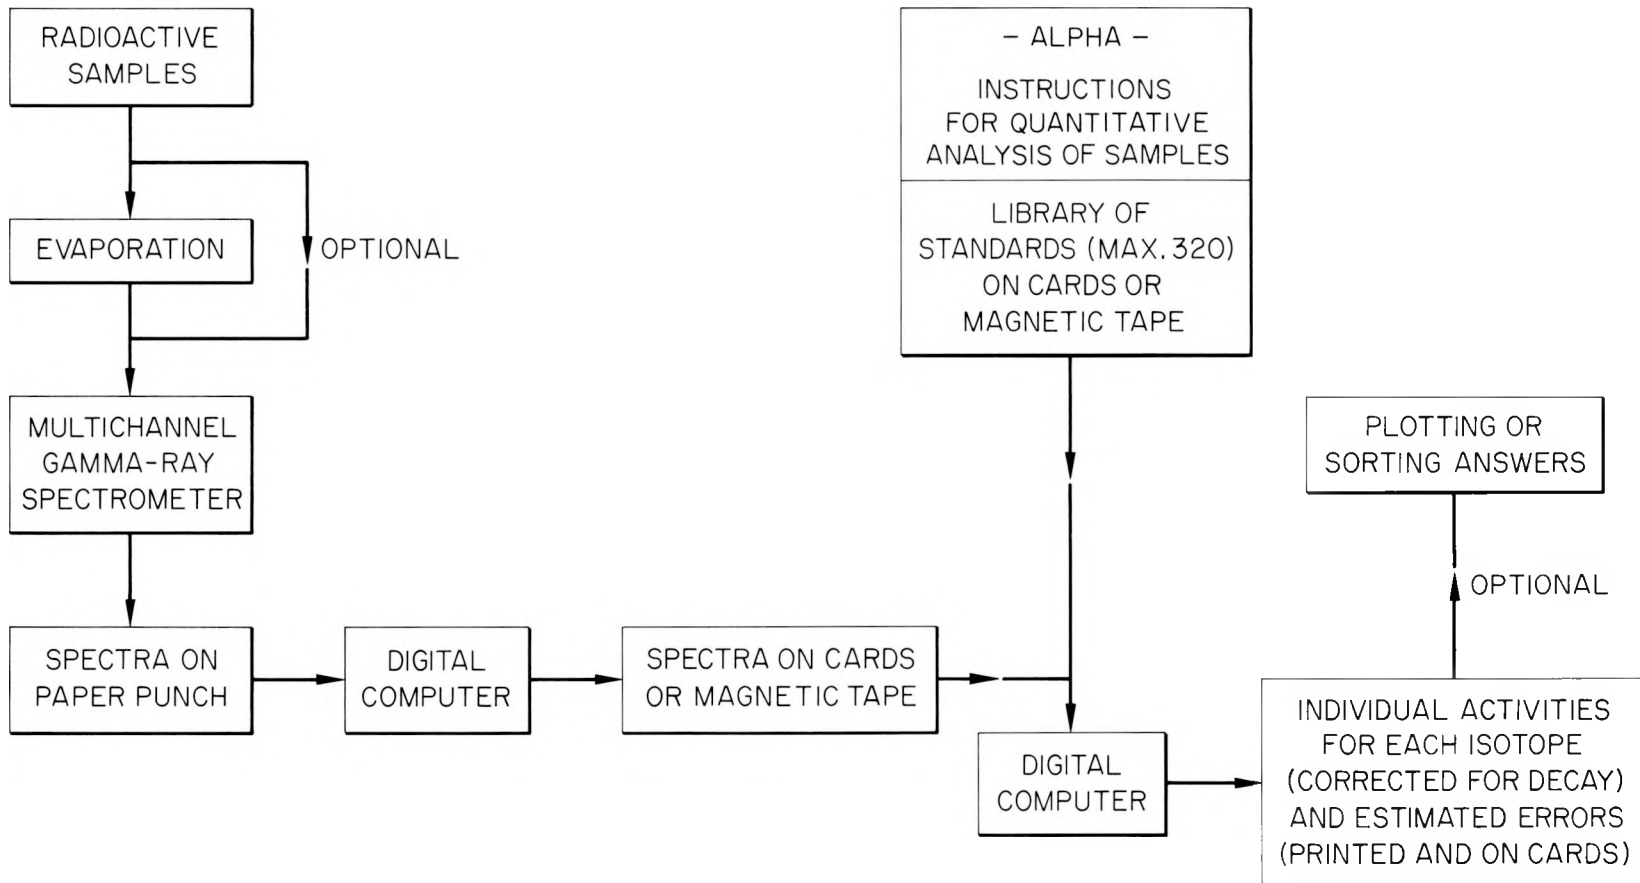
RADIOACTIVE SAMPLES

EVAPORATION

OPTIONAL

MULTICHANNEL GAMMA-RAY SPECTROMETER

SPECTRA ON PAPER PUNCH

DIGITAL COMPUTER

SPECTRA ON CARDS OR MAGNETIC TAPE

– ALPHA –

INSTRUCTIONS FOR QUANTITATIVE ANALYSIS OF SAMPLES

LIBRARY OF STANDARDS (MAX. 320) ON CARDS OR MAGNETIC TAPE

DIGITAL COMPUTER

INDIVIDUAL ACTIVITIES FOR EACH ISOTOPE (CORRECTED FOR DECAY) AND ESTIMATED ERRORS (PRINTED AND ON CARDS)

OPTIONAL

PLOTTING OR SORTING ANSWERS